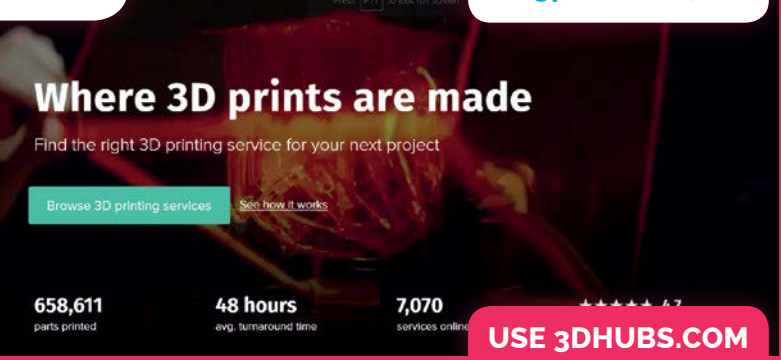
Where 3D prints are made

Find the right 3D printing service for your next project

Browse 3D printing services

See how it works

658,611
parts printed

48 hours
avg. turnaround time

7,070
services online

USE 3DHUBS.COM